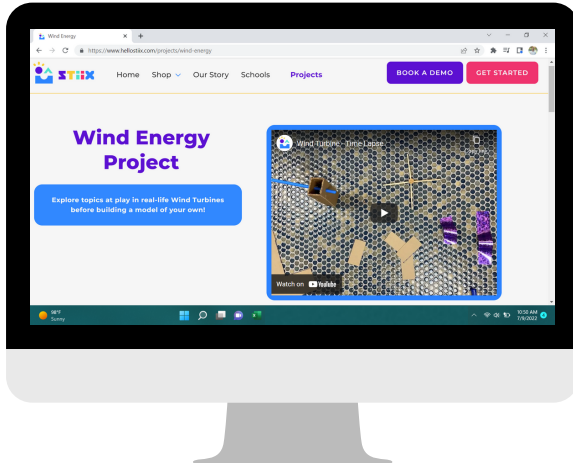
Wind Energy
https://www.hellostiix.com/projects/wind-energy

STIIX Home Shop Our Story Schools Projects BOOK A DEMO GET STARTED

Wind Energy Project

Explore topics at play in real-life Wind Turbines before building a model of your own!

Wind Turbine - Time Lapse
Copy link
Watch on YouTube

Sunny
10:50 AM
7/8/2022